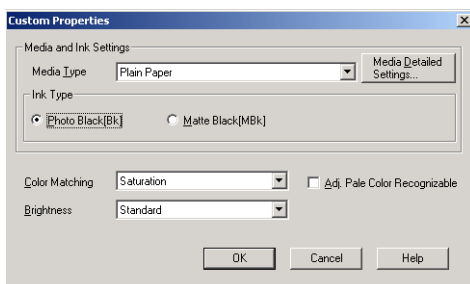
Custom Properties
×

Media and Ink Settings

Media Type
Plain Paper

Media Detailed Settings...

Ink Type

Photo Black[Bk]
Matte Black[MBk]

Color Matching
Saturation

Adj. Pale Color Recognizable

Brightness
Standard

OK
Cancel
Help